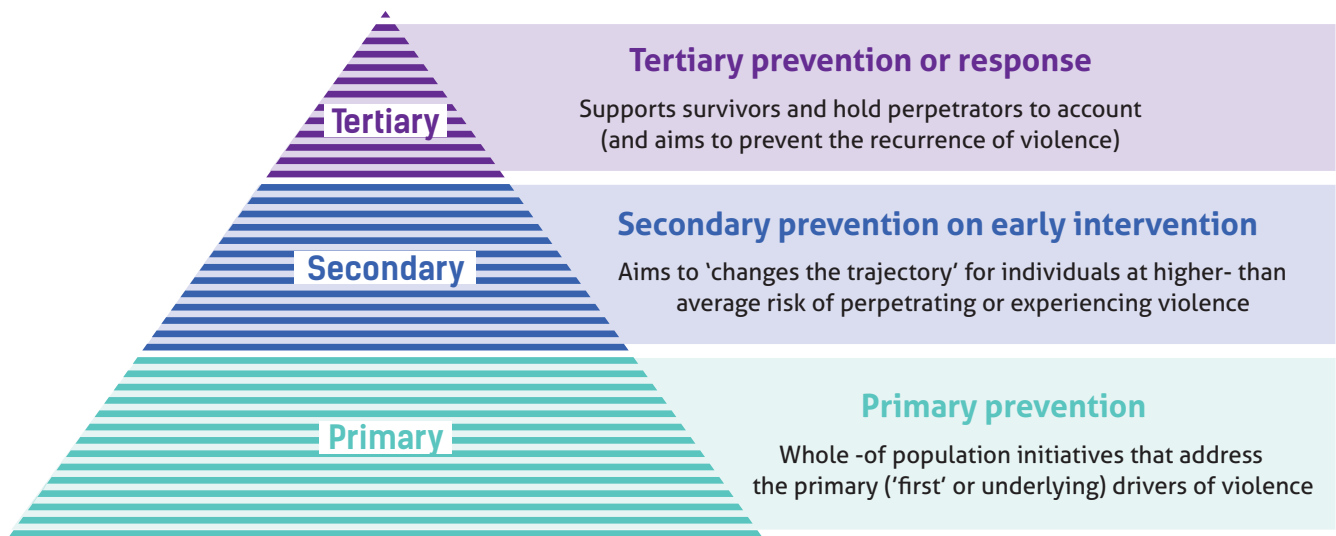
Tertiary

Tertiary prevention or response

Supports survivors and hold perpetrators to account (and aims to prevent the recurrence of violence)

Secondary

Secondary prevention on early intervention

Aims to 'changes the trajectory' for individuals at higher- than average risk of perpetrating or experiencing violence

Primary

Primary prevention

Whole -of population initiatives that address the primary ('first' or underlying) drivers of violence